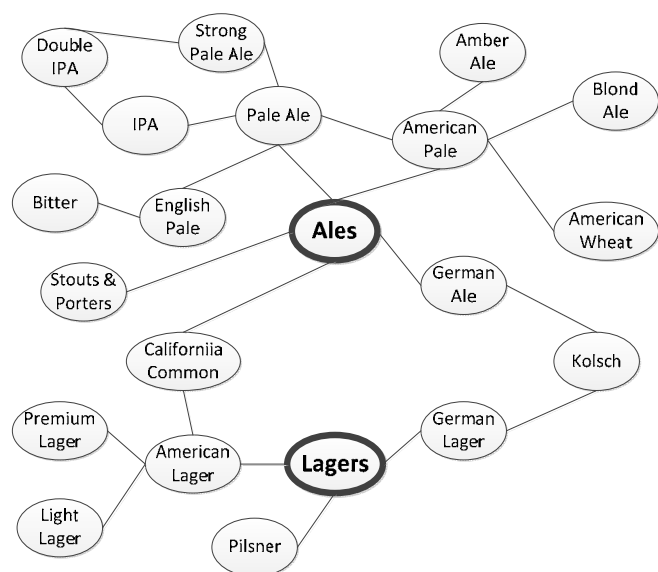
Double IPA

Strong Pale Ale

Amber Ale

Blond Ale

IPA

Pale Ale

American Pale

Bitter

English Pale

Ales

American Wheat

Stouts & Porters

German Ale

Californiia Common

Kolsch

Premium Lager

German Lager

American Lager

Lagers

Light Lager

Pilsner